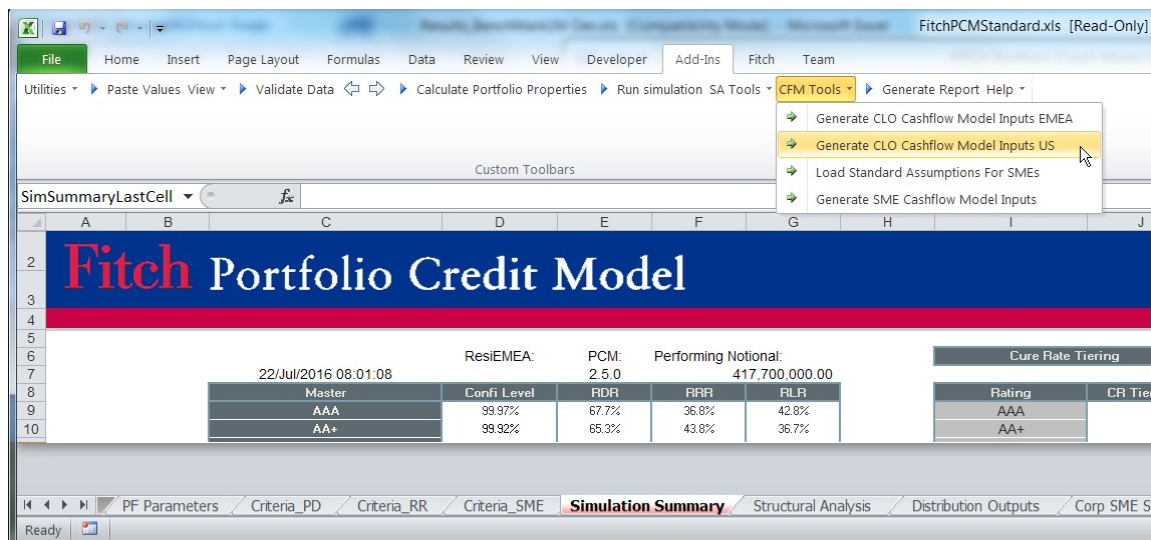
FitchPCMStandard.xls [Read-Only]

File Home Insert Page Layout Formulas Data Review View Developer Add-Ins Fitch Team

Utilities ▾ Paste Values View ▾ Validate Data Calculate Portfolio Properties Run simulation SA Tools ▾ CFM Tools ▾ Generate Report Help ▾

Generate CLO Cashflow Model Inputs EMEA
Generate CLO Cashflow Model Inputs US
Load Standard Assumptions For SMEs
Generate SME Cashflow Model Inputs

Custom Toolbars

SimSummaryLastCell

Fitch Portfolio Credit Model

ResiEMEA: PCM: Performing Notional:
22/Jul/2016 08:01:08 2.5.0 417,700,000.00

| Master | Confi Level | RDR | RRR | RLR |
|---|---|---|---|---|
| AAA | 99.97% | 67.7% | 36.8% | 42.8% |
| AA+ | 99.92% | 65.3% | 43.8% | 36.7% |

Cure Rate Tiering

| Rating | CR Tie |
|---|---|
| AAA | |
| AA+ | |

PF Parameters Criteria_PD Criteria_RR Criteria_SME Simulation Summary Structural Analysis Distribution Outputs Corp SME S

Ready